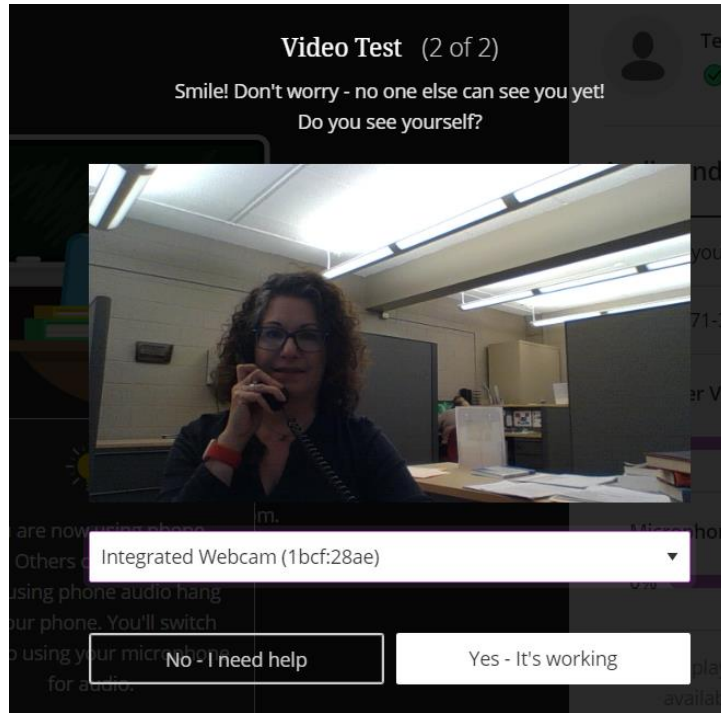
Video Test (2 of 2)
Smile! Don't worry - no one else can see you yet!
Do you see yourself?

Integrated Webcam (1bcf:28ae)

No - I need help
Yes - It's working

Te
nd
you
71-
er V
Micropho
0%
pla
availa

m.

are now using phone
Others c
using phone audio hang
our phone. You'll switch
using your microphone
for audio.